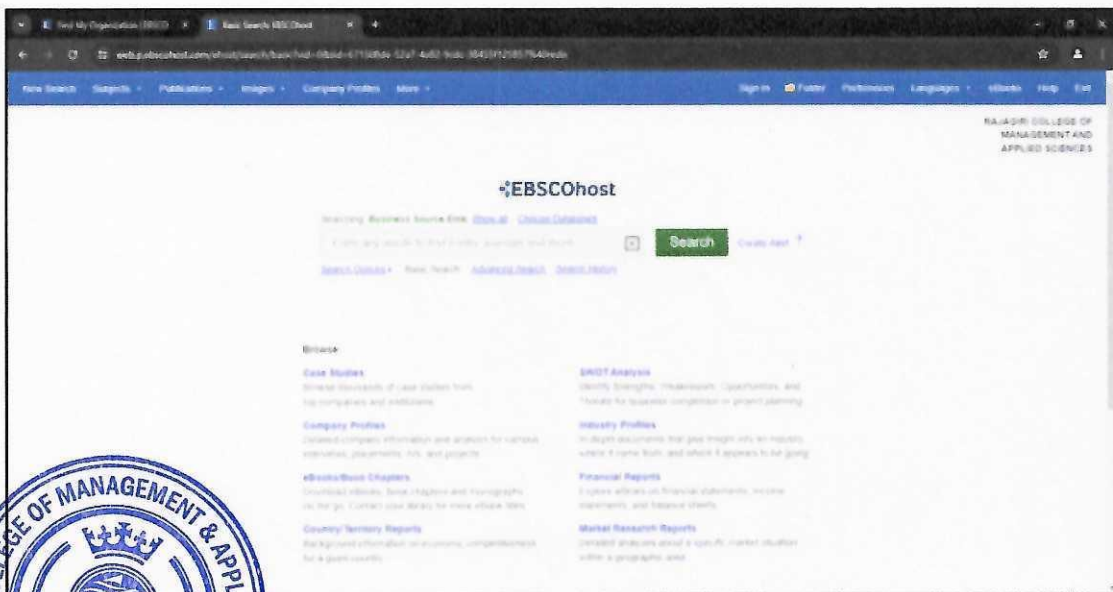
Find My Organization | EBSCO × Basic Search: EBSCOhost ×

web.p.ebscohost.com/ehost/search/basic?vid=0&sid=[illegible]

New Search Subjects Publications Images Company Profiles More

Sign In Folder Preferences Languages eBooks Help Exit

RAJAGIRI COLLEGE OF MANAGEMENT AND APPLIED SCIENCES

EBSCOhost

Searching: Business Source Elite Show all Choose Databases

Enter any words to find books, journals and more

Search Create Alert ?

Search Options Basic Search Advanced Search Search History

Browse

Case Studies
Browse thousands of case studies from top companies and institutions

SWOT Analysis
Identify Strengths, Weaknesses, Opportunities, and Threats for business competition or project planning

Company Profiles
Detailed company information and analysis for campus interviews, placements, internships, and projects

Industry Profiles
In-depth documents that give insight into an industry, where it came from, and where it appears to be going

eBooks/Book Chapters
Download eBooks, book chapters and monographs on the go. Contact your library for more eBook titles

Financial Reports
Explore eBooks on financial statements, income statements, and balance sheets

Country/Territory Reports
Background information on economic, competitiveness for a given country

Market Research Reports
Detailed analysis about a specific market situation within a geographic area

GE OF MANAGEMENT & APPL